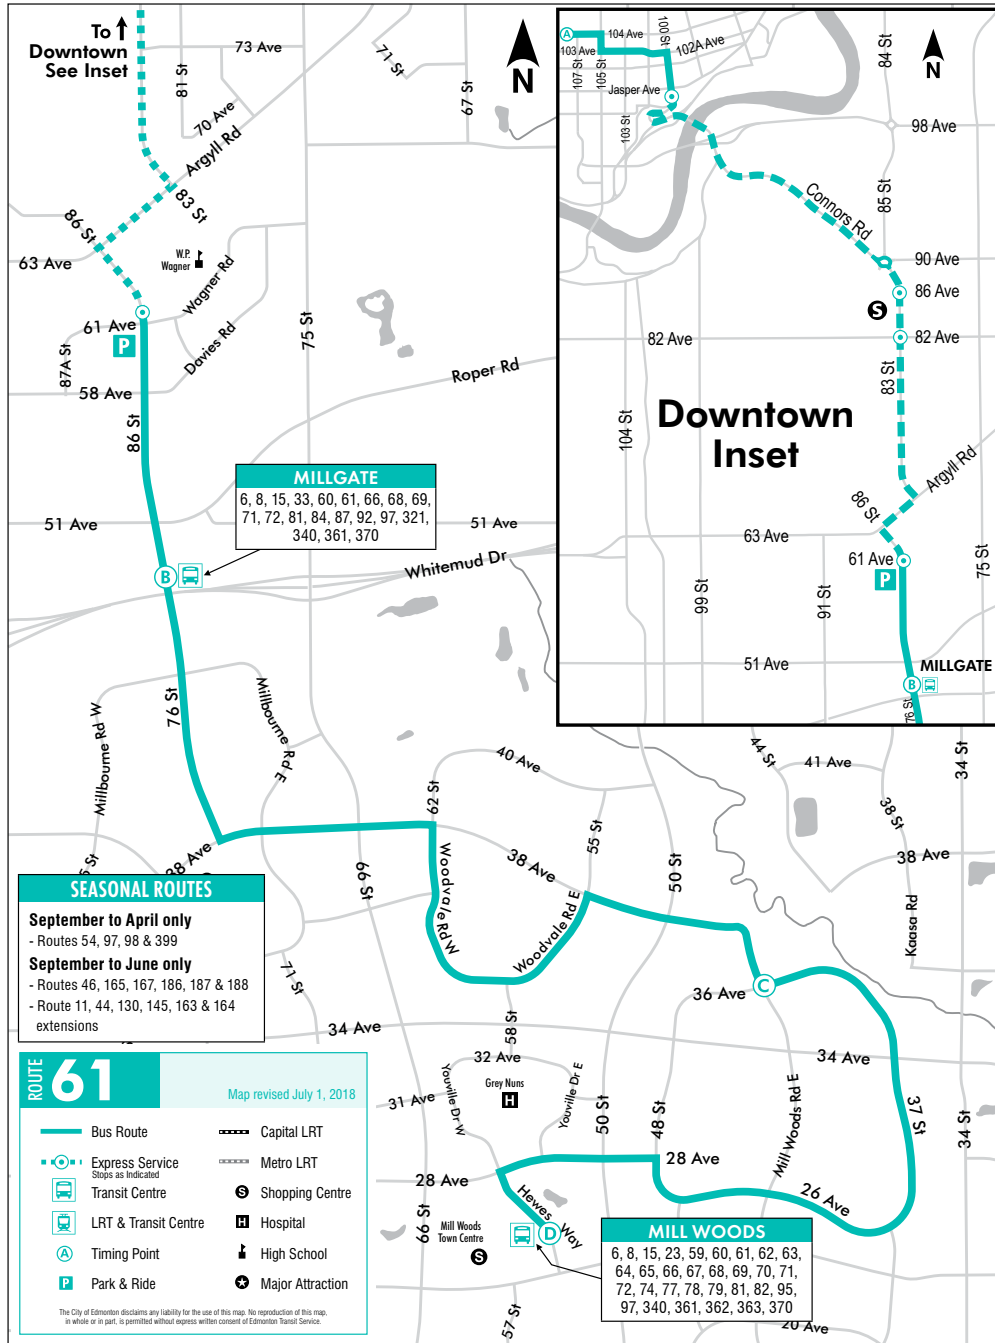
To
Downtown
See Inset

73 Ave
71 St
81 St
67 St
70 Ave
Argyll Rd
83 St
86 St
63 Ave
W.P. Wagner
Wagner Rd
61 Ave
87A St
Davies Rd
75 St
58 Ave
Roper Rd
86 St

MILLGATE
6, 8, 15, 33, 60, 61, 66, 68, 69, 71, 72, 81, 84, 87, 92, 97, 321, 340, 361, 370

51 Ave
51 Ave
Whitemud Dr
B
76 St
Millbourne Rd W
Millbourne Rd E
40 Ave
44 St
41 Ave
34 St
38 St
38 Ave
62 St
Woodvale Rd W
38 Ave
55 St
50 St
Woodvale Rd E
Kaasa Rd
66 St
71 St
28 Ave
C
36 Ave
34 Ave
34 Ave
58 St
32 Ave
31 Ave
Youville Dr W
Grey Nuns
Youville Dr E
50 St
48 St
Mill Woods Rd E
37 St
34 St
28 Ave
28 Ave
26 Ave
66 St
Mill Woods Town Centre
Hewes Way
D
57 St
20 Ave

SEASONAL ROUTES
September to April only
- Routes 54, 97, 98 & 399
September to June only
- Routes 46, 165, 167, 186, 187 & 188
- Route 11, 44, 130, 145, 163 & 164 extensions

ROUTE 61
Map revised July 1, 2018

Bus Route
Capital LRT
Express Service Stops as Indicated
Metro LRT
Transit Centre
Shopping Centre
LRT & Transit Centre
Hospital
Timing Point
High School
Park & Ride
Major Attraction

The City of Edmonton disclaims any liability for the use of this map. No reproduction of this map, in whole or in part, is permitted without express written consent of Edmonton Transit Service.

MILL WOODS
6, 8, 15, 23, 59, 60, 61, 62, 63, 64, 65, 66, 67, 68, 69, 70, 71, 72, 74, 77, 78, 79, 81, 82, 95, 97, 340, 361, 362, 363, 370

N
A
104 Ave
103 Ave
107 St
105 St
100 St
102A Ave
Jasper Ave
103 St
84 St
N
98 Ave
Connors Rd
85 St
90 Ave
86 Ave
82 Ave
82 Ave
83 St
Downtown Inset
104 St
Argyll Rd
86 St
63 Ave
61 Ave
75 St
99 St
91 St
51 Ave
MILLGATE
B
76 St